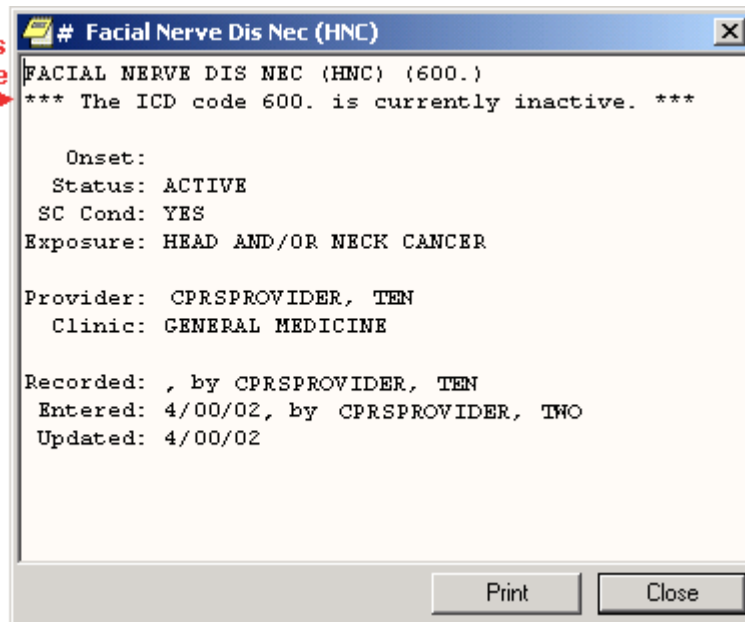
# Facial Nerve Dis Nec (HNC)

FACIAL NERVE DIS NEC (HNC) (600.)
*** The ICD code 600. is currently inactive. ***

Onset:
Status: ACTIVE
SC Cond: YES
Exposure: HEAD AND/OR NECK CANCER

Provider: CPRSPROVIDER, TEN
Clinic: GENERAL MEDICINE

Recorded: , by CPRSPROVIDER, TEN
Entered: 4/00/02, by CPRSPROVIDER, TWO
Updated: 4/00/02

Print Close